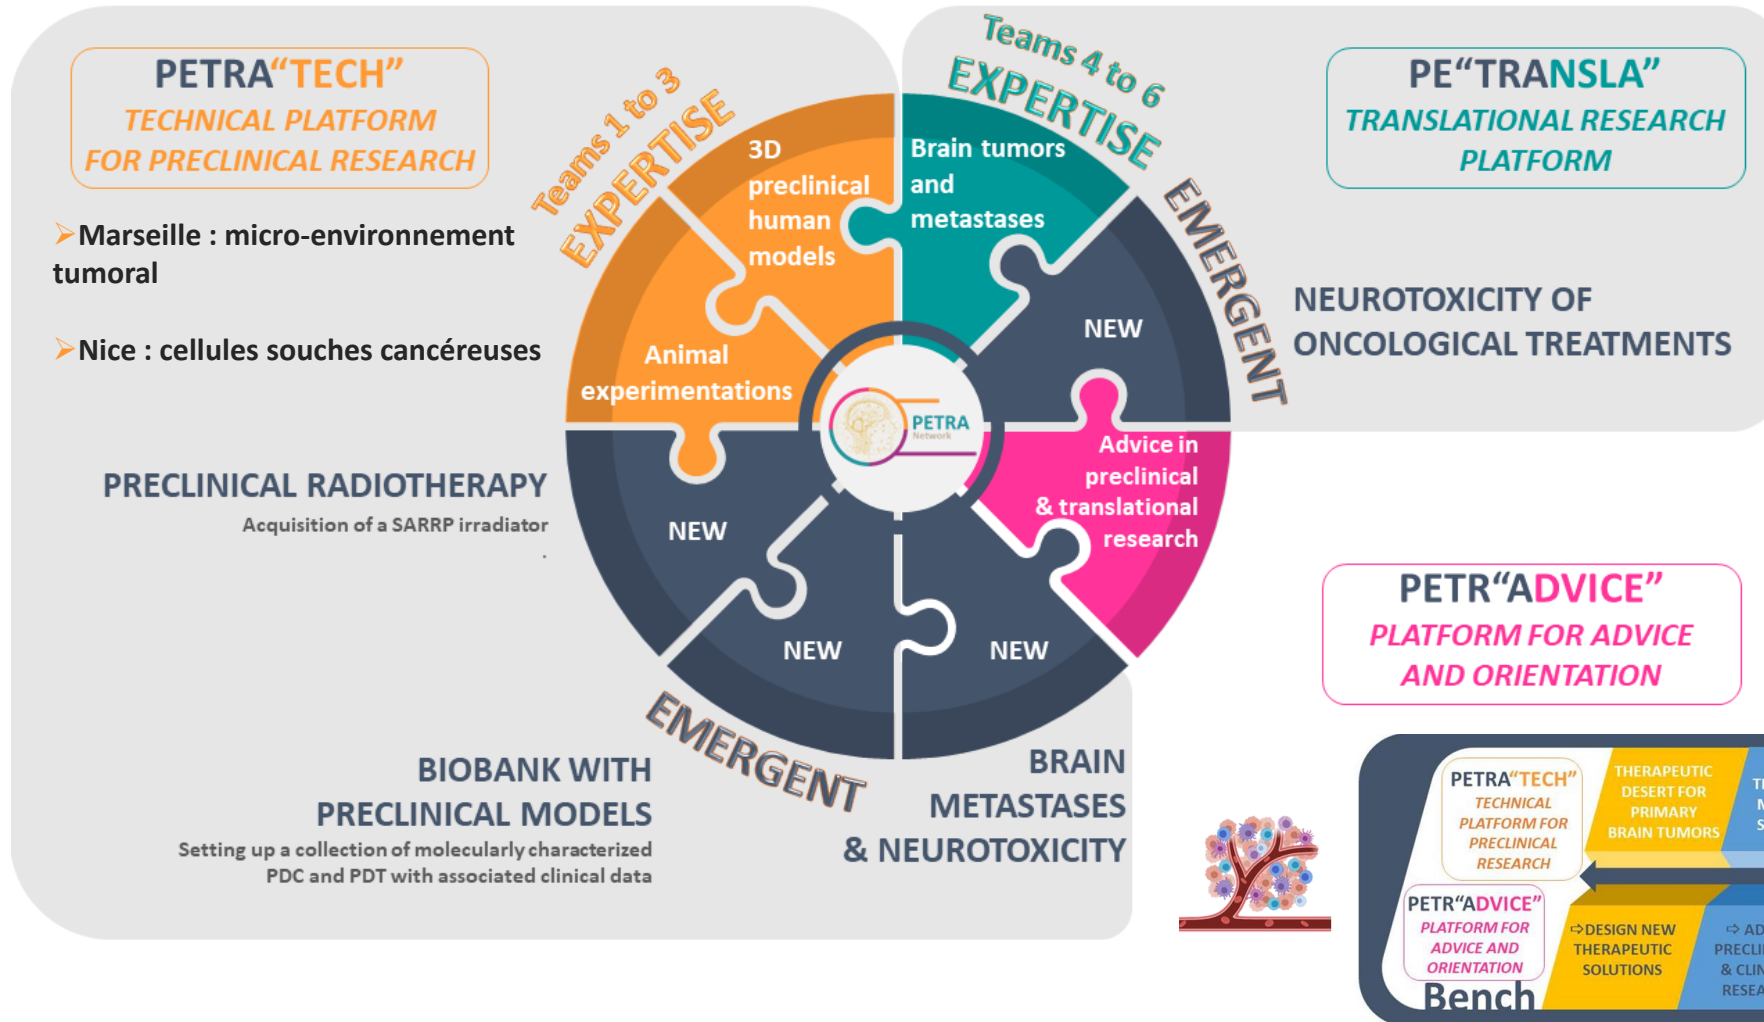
PETRA"TECH"
TECHNICAL PLATFORM FOR PRECLINICAL RESEARCH

➤Marseille : micro-environnement tumoral

➤Nice : cellules souches cancéreuses

Teams 1 to 3
EXPERTISE

Teams 4 to 6
EXPERTISE

PE"TRANSLA"
TRANSLATIONAL RESEARCH PLATFORM

3D preclinical human models

Brain tumors and metastases

Animal experimentations

NEW

EMERGENT

NEUROTOXICITY OF ONCOLOGICAL TREATMENTS

PETRA
Network

Advice in preclinical & translational research

PRECLINICAL RADIOTHERAPY
Acquisition of a SARRP irradiator

NEW

NEW

NEW

PETR"ADVICE"
PLATFORM FOR ADVICE AND ORIENTATION

EMERGENT

BIOBANK WITH PRECLINICAL MODELS
Setting up a collection of molecularly characterized PDC and PDT with associated clinical data

BRAIN METASTASES & NEUROTOXICITY

PETRA"TECH"
TECHNICAL PLATFORM FOR PRECLINICAL RESEARCH

THERAPEUTIC DESERT FOR PRIMARY BRAIN TUMORS

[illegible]

PETR"ADVICE"
PLATFORM FOR ADVICE AND ORIENTATION

⇨DESIGN NEW THERAPEUTIC SOLUTIONS

⇨ AD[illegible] PRECLI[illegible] & CLIN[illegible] RESEA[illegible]

Bench